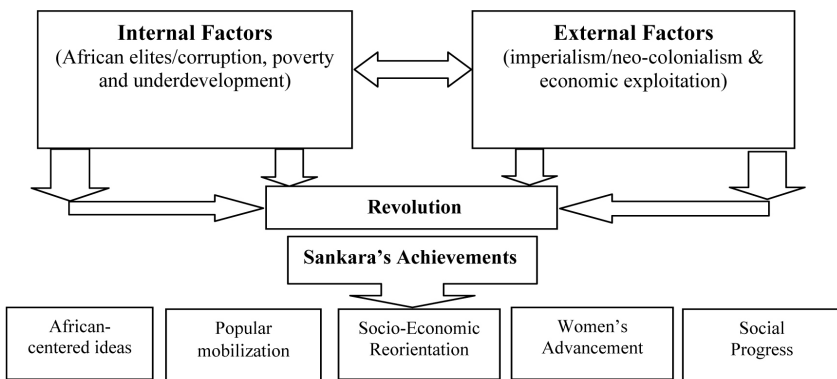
**Internal Factors**
(African elites/corruption, poverty and underdevelopment)

**External Factors**
(imperialism/neo-colonialism & economic exploitation)

**Revolution**

**Sankara's Achievements**

African-centered ideas

Popular mobilization

Socio-Economic Reorientation

Women's Advancement

Social Progress